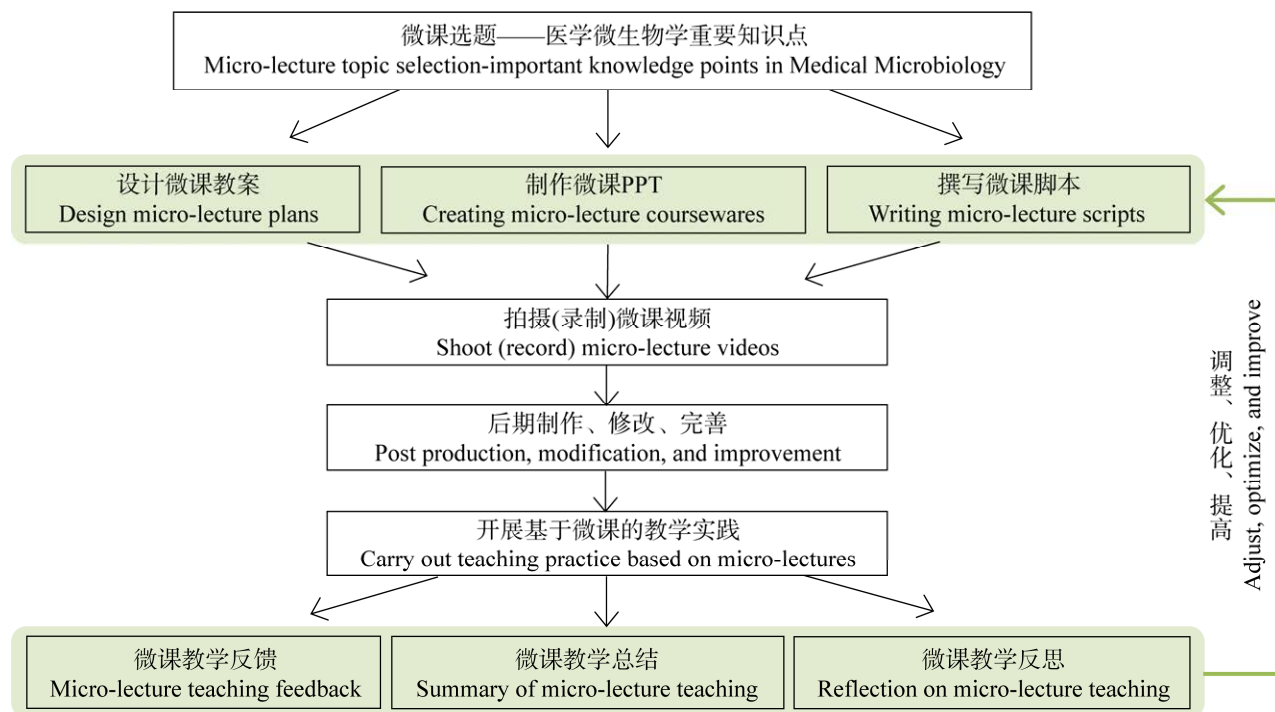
微课选题——医学微生物学重要知识点
Micro-lecture topic selection-important knowledge points in Medical Microbiology

设计微课教案
Design micro-lecture plans

制作微课PPT
Creating micro-lecture coursewares

撰写微课脚本
Writing micro-lecture scripts

拍摄(录制)微课视频
Shoot (record) micro-lecture videos

后期制作、修改、完善
Post production, modification, and improvement

开展基于微课的教学实践
Carry out teaching practice based on micro-lectures

微课教学反馈
Micro-lecture teaching feedback

微课教学总结
Summary of micro-lecture teaching

微课教学反思
Reflection on micro-lecture teaching

调整、优化、提高
Adjust, optimize, and improve